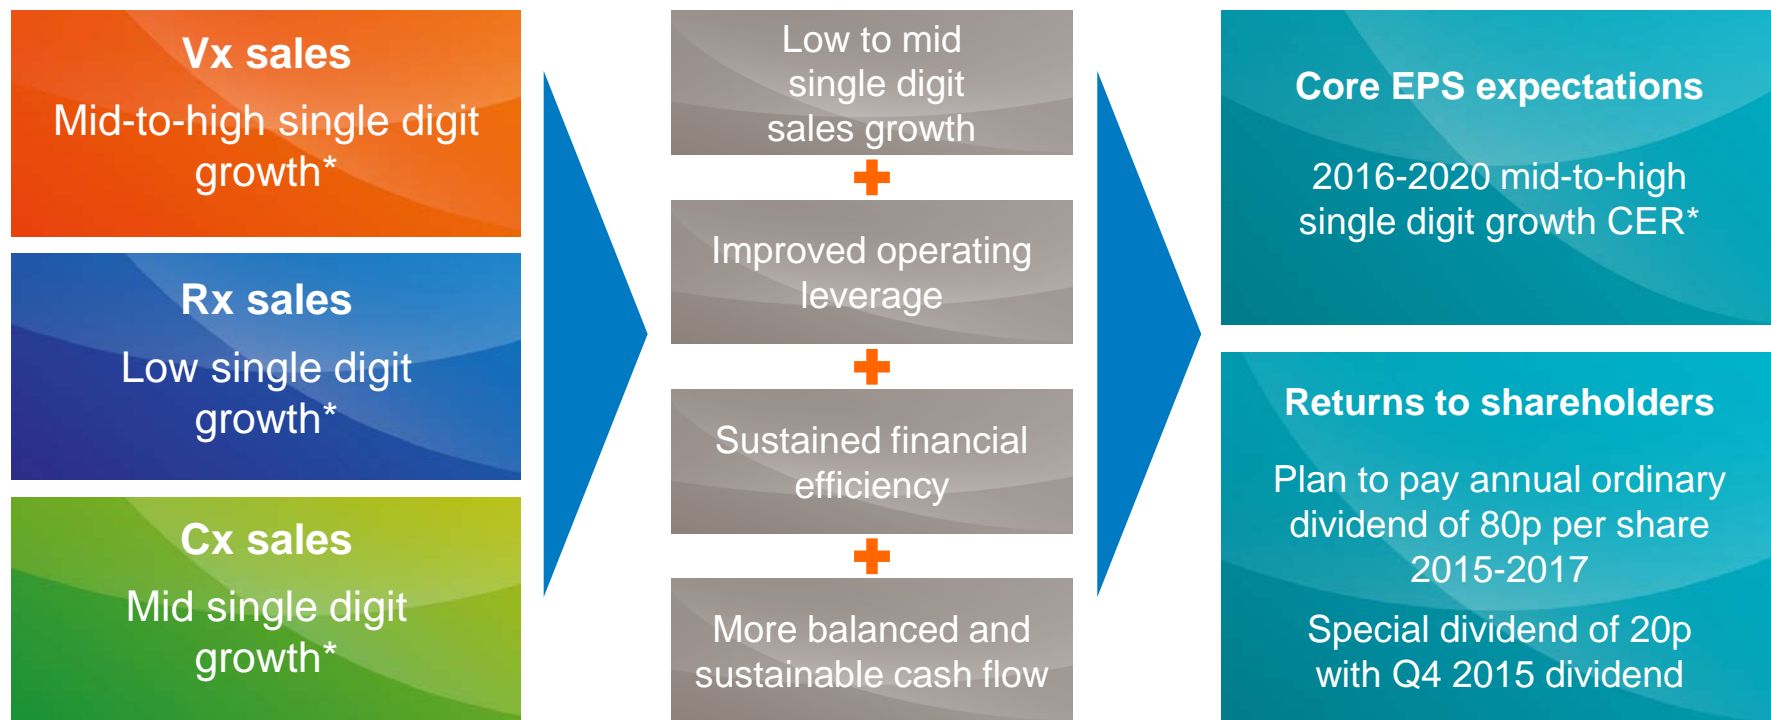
Vx sales

Mid-to-high single digit growth*

Rx sales

Low single digit growth*

Cx sales

Mid single digit growth*

Low to mid single digit sales growth

+

Improved operating leverage

+

Sustained financial efficiency

+

More balanced and sustainable cash flow

Core EPS expectations

2016-2020 mid-to-high single digit growth CER*

Returns to shareholders

Plan to pay annual ordinary dividend of 80p per share 2015-2017

Special dividend of 20p with Q4 2015 dividend